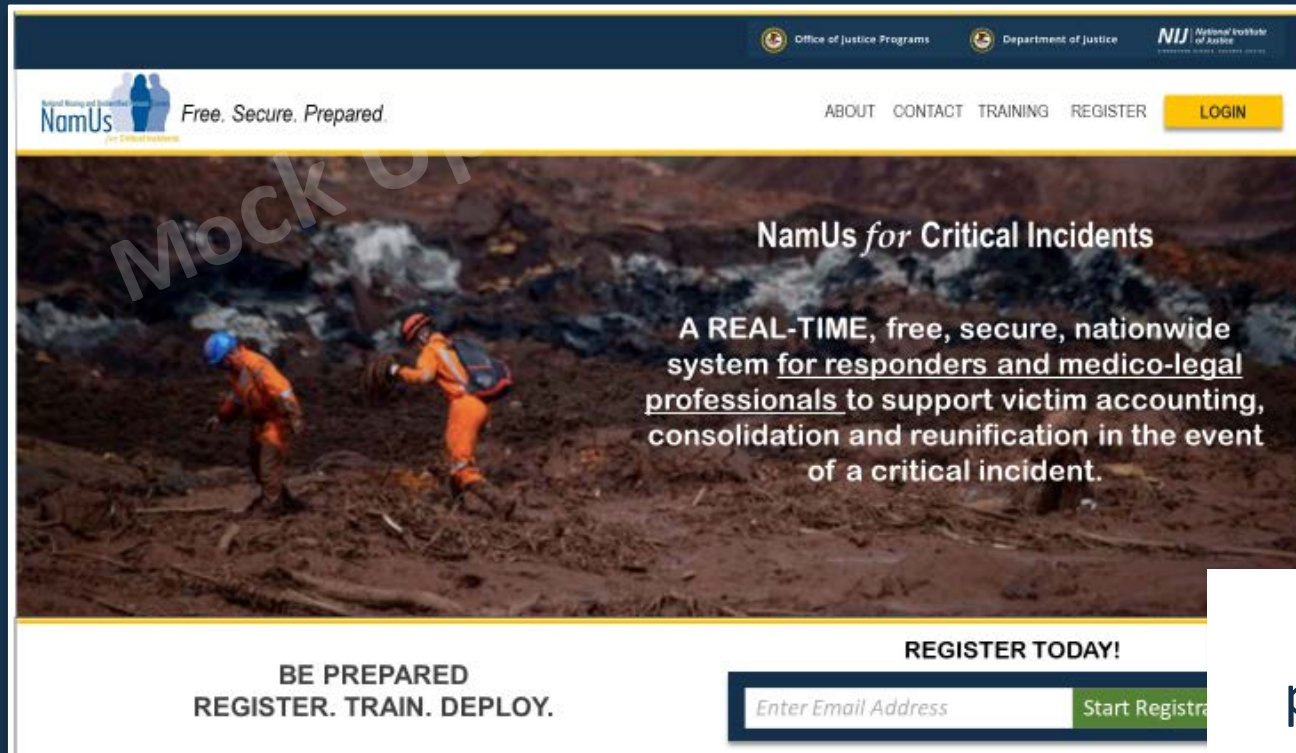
Office of Justice Programs Department of Justice NIJ National Institute of Justice

National Missing and Unidentified Persons System NamUs for Critical Incidents Free. Secure. Prepared.

ABOUT CONTACT TRAINING REGISTER LOGIN

Mock Up

NamUs *for* Critical Incidents

A REAL-TIME, free, secure, nationwide system for responders and medico-legal professionals to support victim accounting, consolidation and reunification in the event of a critical incident.

BE PREPARED
REGISTER. TRAIN. DEPLOY.

REGISTER TODAY!

Enter Email Address Start Registra

p